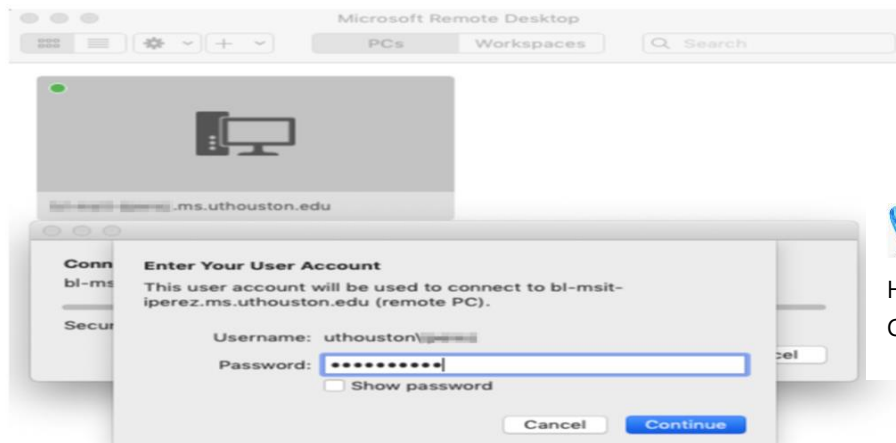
Microsoft Remote Desktop

PCs Workspaces Search

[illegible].ms.uthouston.edu

Conn
bl-ms
Secur

Enter Your User Account

This user account will be used to connect to bl-msit-iperez.ms.uthouston.edu (remote PC).

Username: uthouston\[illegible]

Password: ••••••••••••

Show password

Cancel Continue

cel

H
C